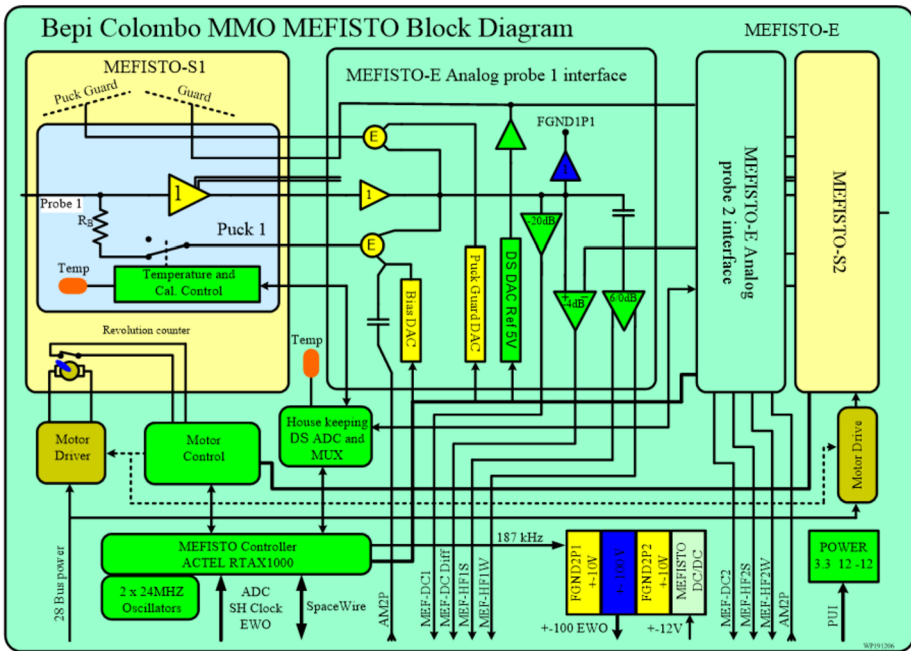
Bepi Colombo MMO MEFISTO Block Diagram

MEFISTO-E

MEFISTO-S1

Puck Guard

Guard

MEFISTO-E Analog probe 1 interface

FGND1P1

E

1

Probe 1

$R_B$

1

Puck 1

E

-20dB

1

Temp

Temperature and Cal. Control

Bias DAC

Puck Guard DAC

DS DAC Ref 5V

+4dB

6/0dB

MEFISTO-E Analog probe 2 interface

MEFISTO-S2

Revolution counter

Temp

House keeping DS ADC and MUX

Motor Driver

Motor Control

Motor Drive

187 kHz

MEFISTO Controller ACTEL RTAX1000

2 x 24MHZ Oscillators

28 Bus power

ADC SH Clock EWO

SpaceWire

AM2P

MEF-DC1

MEF-DC Diff

MEF-HF1S

MEF-HF1W

FGND2P1 +-10V

+-100V

FGND2P2 +-10V

MEFISTO DC/DC

+-100 EWO

+-12V

MEF-DC2

MEF-HF2S

MEF-HF2W

AM2P

POWER 3.3 12 -12

PUI

WP191206